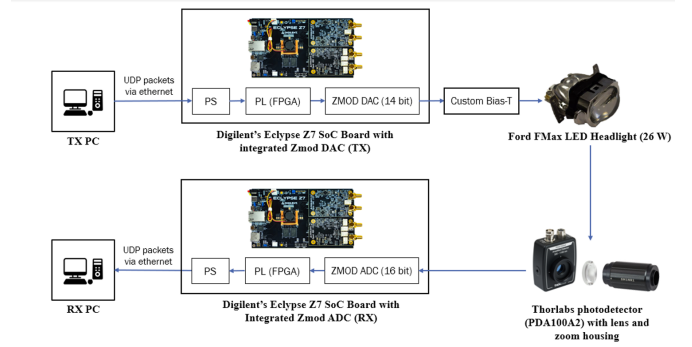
UDP packets via ethernet

PS

PL (FPGA)

ZMOD DAC (14 bit)

Custom Bias-T

TX PC

Digilent's Eclypse Z7 SoC Board with integrated Zmod DAC (TX)

Ford FMax LED Headlight (26 W)

UDP packets via ethernet

PS

PL (FPGA)

ZMOD ADC (16 bit)

RX PC

Digilent's Eclypse Z7 SoC Board with Integrated Zmod ADC (RX)

Thorlabs photodetector (PDA100A2) with lens and zoom housing